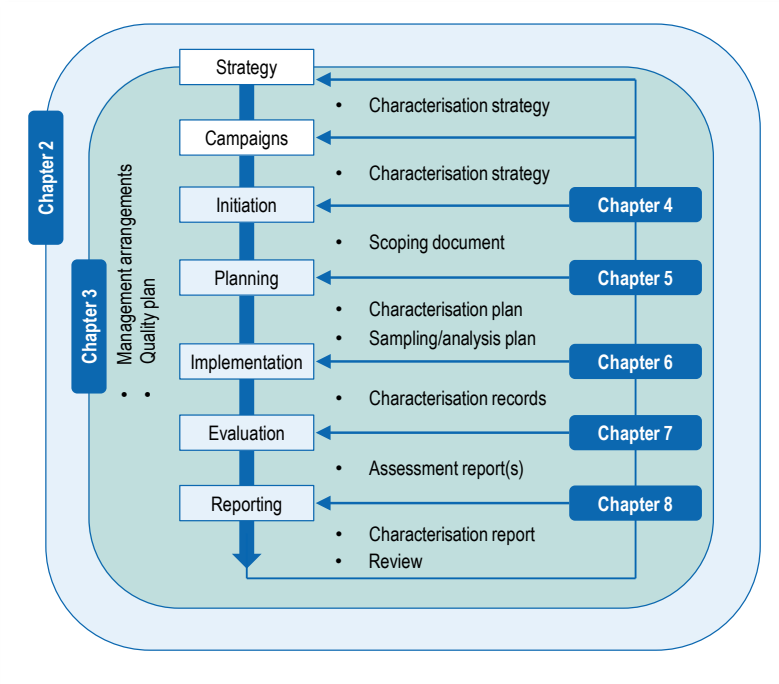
Chapter 2

Chapter 3

• Management arrangements
• Quality plan

Strategy

• Characterisation strategy

Campaigns

• Characterisation strategy

Initiation

Chapter 4

• Scoping document

Planning

Chapter 5

• Characterisation plan
• Sampling/analysis plan

Implementation

Chapter 6

• Characterisation records

Evaluation

Chapter 7

• Assessment report(s)

Reporting

Chapter 8

• Characterisation report
• Review